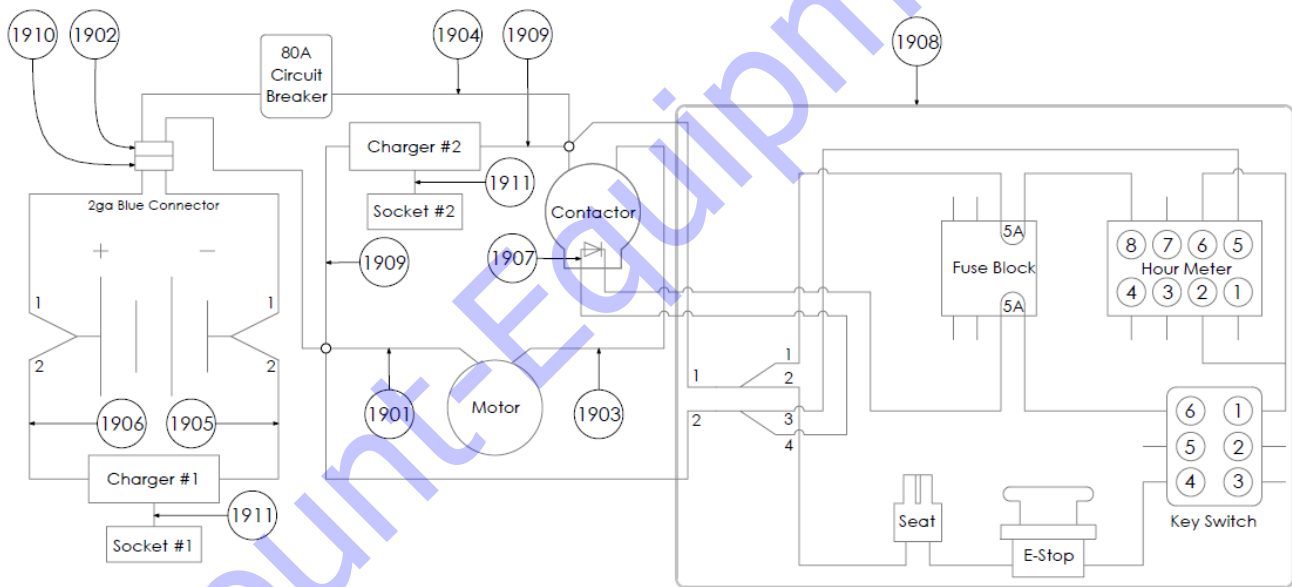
1910
1902
80A Circuit Breaker
1904
1909
1908
Charger #2
1911
Socket #2
Contactor
2ga Blue Connector
+
-
1909
1907
Fuse Block
5A
5A
8 7 6 5
Hour Meter
4 3 2 1
1
1
2
2
1
2
1
2
3
4
1906
1905
1901
Motor
1903
6 1
5 2
4 3
Key Switch
Charger #1
1911
Socket #1
Seat
E-Stop